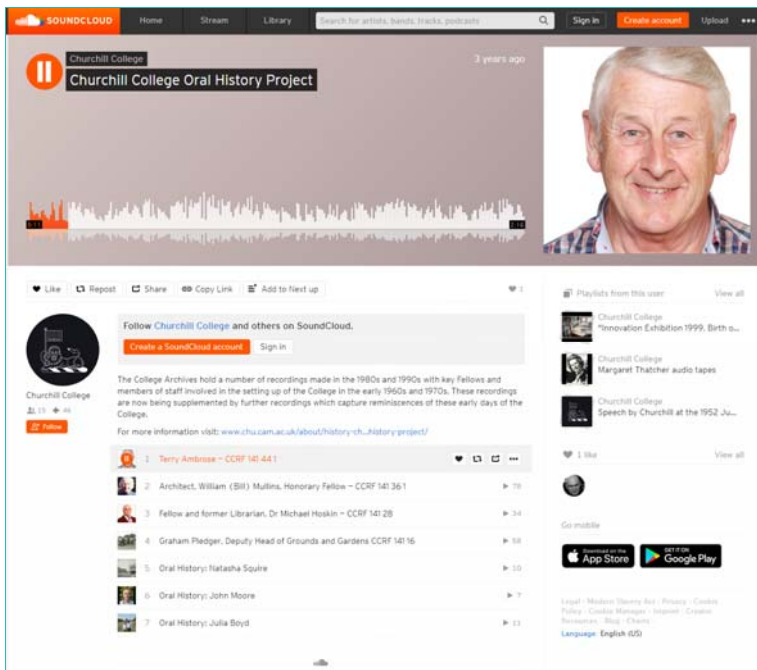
SOUNDCLOUD Home Stream Library Search for artists, bands, tracks, podcasts Sign in Create account Upload

Churchill College
Churchill College Oral History Project
3 years ago

0:11 2:16

Like Repost Share Copy Link Add to Next up 1

Follow Churchill College and others on SoundCloud.
Create a SoundCloud account Sign in

Churchill College
15 46
Follow

The College Archives hold a number of recordings made in the 1980s and 1990s with key Fellows and members of staff involved in the setting up of the College in the early 1960s and 1970s. These recordings are now being supplemented by further recordings which capture reminiscences of these early days of the College.

For more information visit: www.chu.cam.ac.uk/about/history-ch...history-project/

1 Terry Ambrose – CCRF 141 44 1
2 Architect, William (Bill) Mullins, Honorary Fellow – CCRF 141 36 1 78
3 Fellow and former Librarian, Dr Michael Hoskin – CCRF 141 28 34
4 Graham Pledger, Deputy Head of Grounds and Gardens CCRF 141 16 58
5 Oral History: Natasha Squire 10
6 Oral History: John Moore 7
7 Oral History: Julia Boyd 11

Playlists from this user View all
Churchill College
"Innovation Exhibition 1999. Birth o...
Churchill College
Margaret Thatcher audio tapes
Churchill College
Speech by Churchill at the 1952 Ju...

1 like View all

Go mobile
Download on the App Store
GET IT ON Google Play

Legal - Modern Slavery Act - Privacy - Cookie Policy - Cookie Manager - Imprint - Creator Resources - Blog - Charts

Language: English (US)